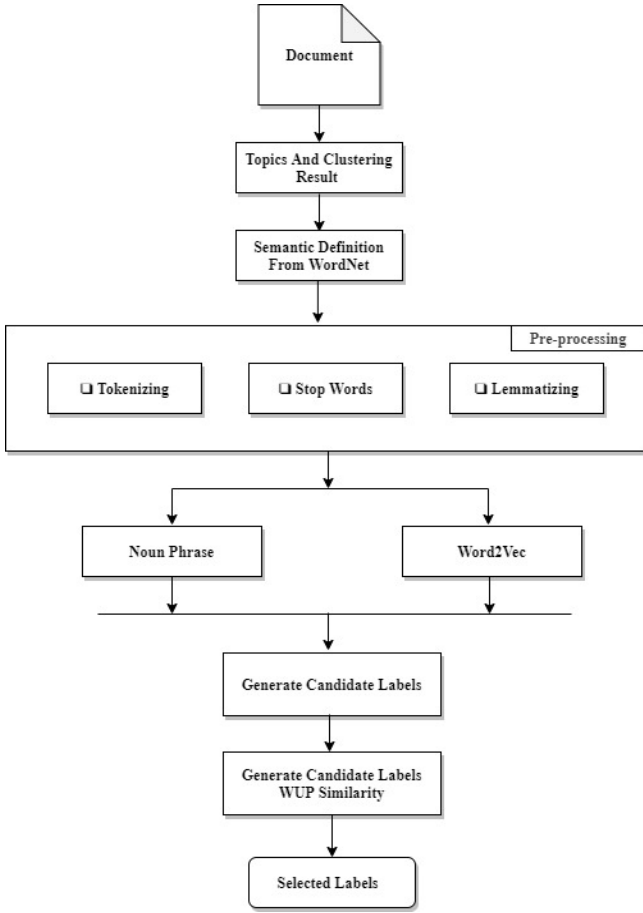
Document

Topics And Clustering Result

Semantic Definition From WordNet

Pre-processing

❑ Tokenizing

❑ Stop Words

❑ Lemmatizing

Noun Phrase

Word2Vec

Generate Candidate Labels

Generate Candidate Labels WUP Similarity

Selected Labels